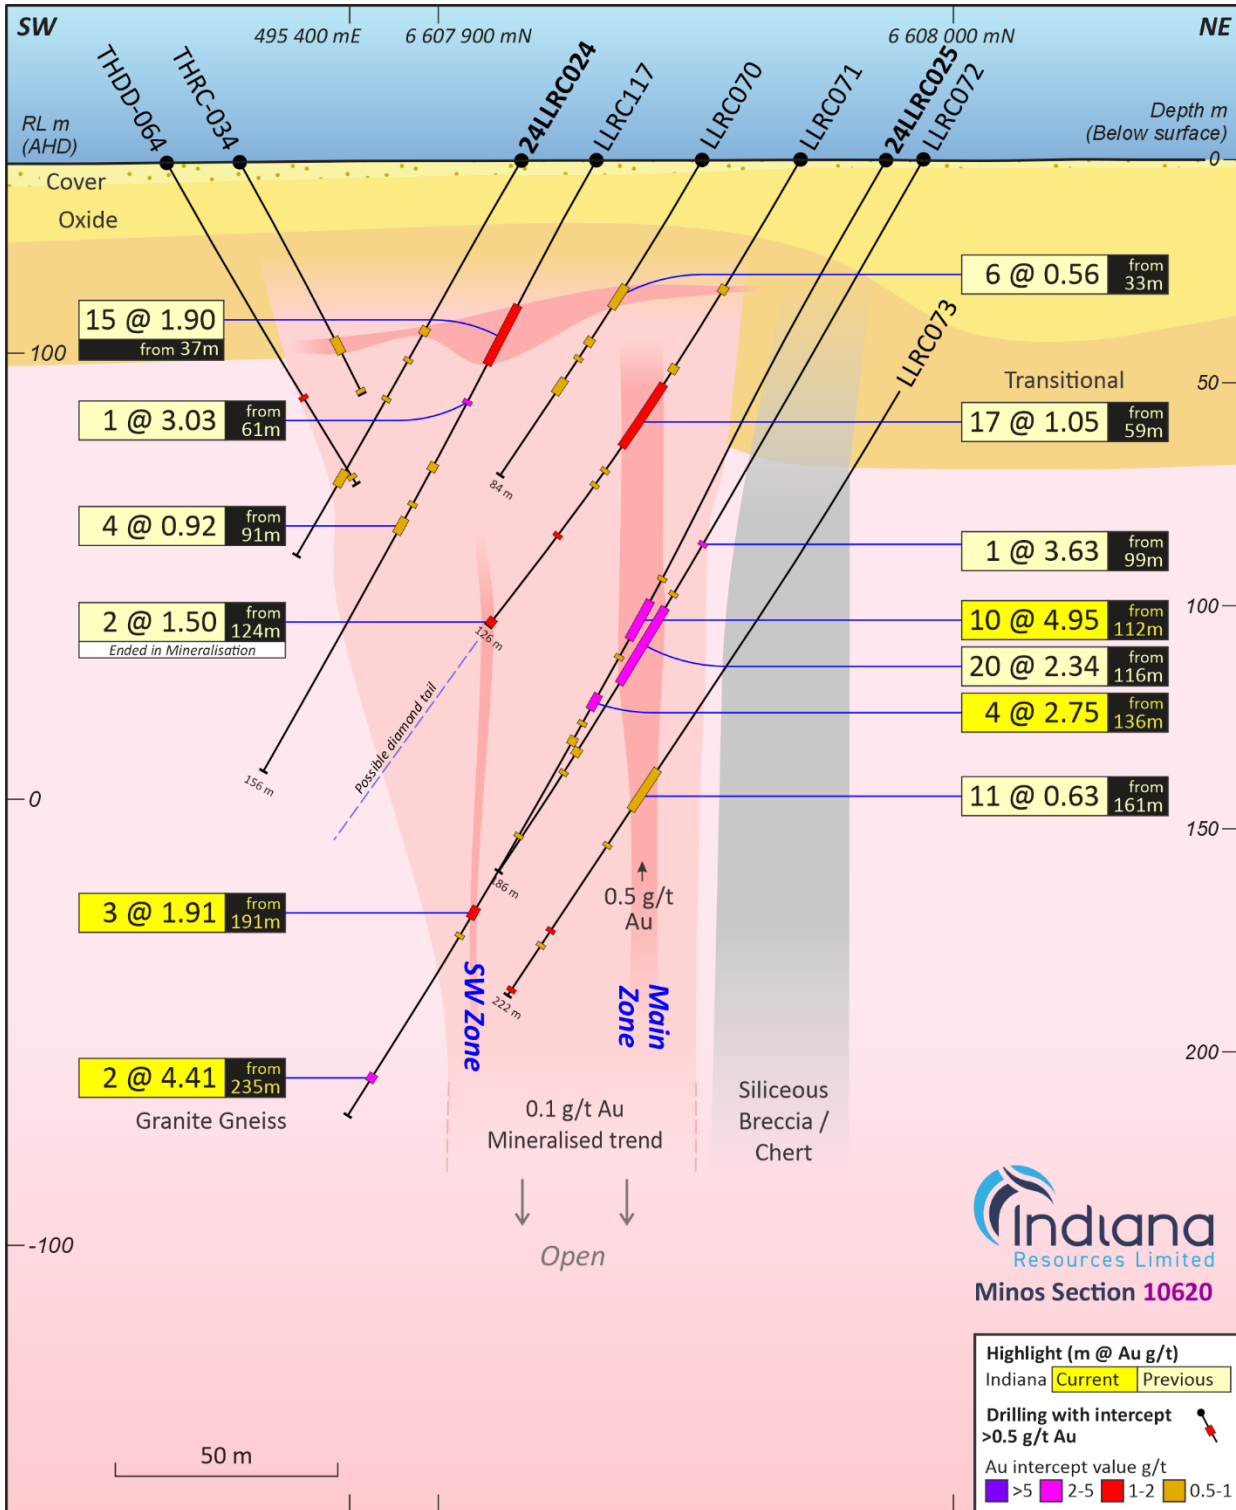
SW
495 400 mE
6 607 900 mN
6 608 000 mN
NE
RL m (AHD)
Depth m (Below surface)
0
THDD-064
THRC-034
24LLRC024
LLRC117
LLRC070
LLRC071
24LLRC025
LLRC072
LLRC073
Cover
Oxide
Transitional
15 @ 1.90 from 37m
100
1 @ 3.03 from 61m
4 @ 0.92 from 91m
2 @ 1.50 from 124m
Ended in Mineralisation
0
3 @ 1.91 from 191m
2 @ 4.41 from 235m
Granite Gneiss
-100
6 @ 0.56 from 33m
50
17 @ 1.05 from 59m
1 @ 3.63 from 99m
100
10 @ 4.95 from 112m
20 @ 2.34 from 116m
4 @ 2.75 from 136m
11 @ 0.63 from 161m
150
200
84 m
126 m
156 m
186 m
222 m
Possible diamond tail
0.5 g/t Au
SW Zone
Main Zone
0.1 g/t Au Mineralised trend
Siliceous Breccia / Chert
Open
Indiana Resources Limited
Minos Section 10620
Highlight (m @ Au g/t)
Indiana Current Previous
Drilling with intercept >0.5 g/t Au
Au intercept value g/t
>5 2-5 1-2 0.5-1
50 m